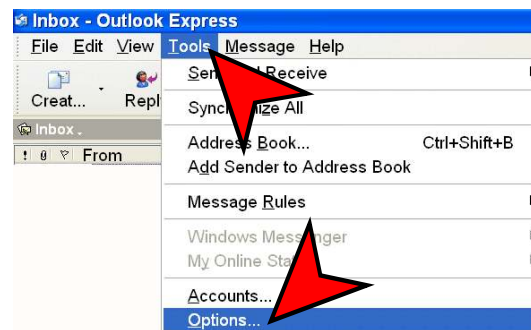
Inbox - Outlook Express

File Edit View Tools Message Help

Creat... Repl

Inbox

! 0 ▽ From

Sen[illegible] Receive

Synch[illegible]ize All

Address Book... Ctrl+Shift+B

Add Sender to Address Book

Message Rules

Windows Mess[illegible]nger

My Online Sta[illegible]

Accounts...

Options...